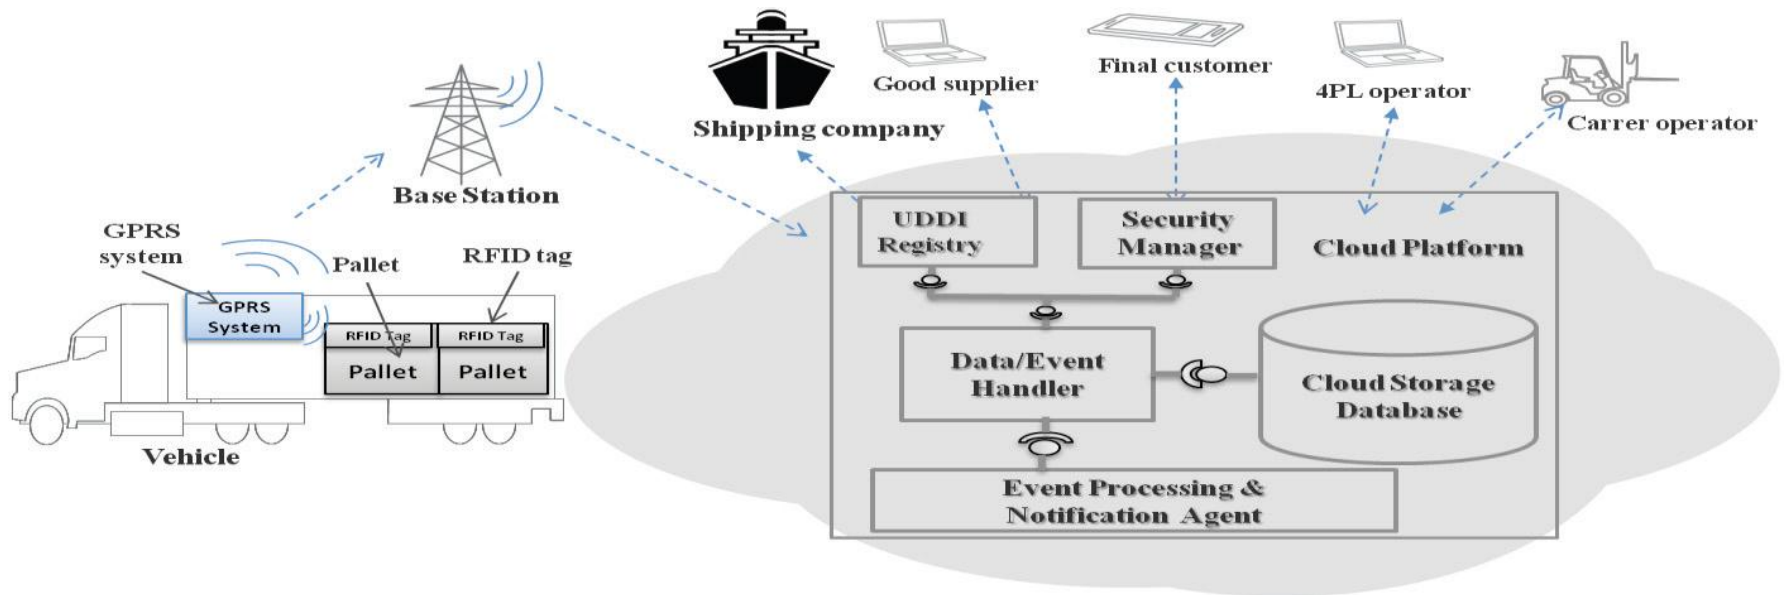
Shipping company
Good supplier
Final customer
4PL operator
Carrer operator
Base Station
GPRS system
GPRS System
Pallet
RFID tag
RFID Tag
RFID Tag
Pallet
Pallet
Vehicle
UDDI Registry
Security Manager
Cloud Platform
Data/Event Handler
Cloud Storage Database
Event Processing & Notification Agent